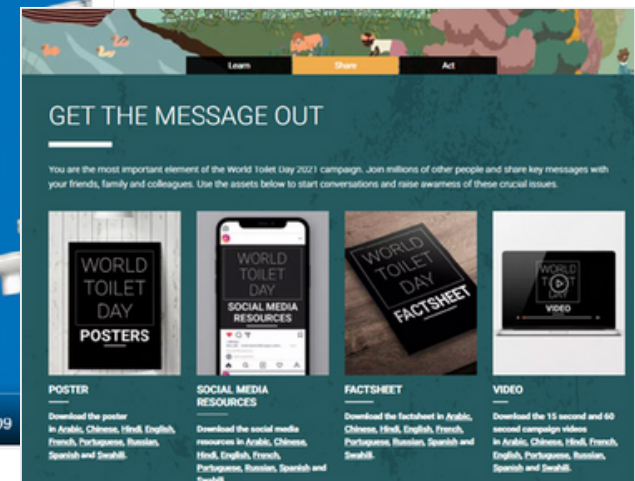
Learn Share Act

GET THE MESSAGE OUT

You are the most important element of the World Toilet Day 2021 campaign. Join millions of other people and share key messages with your friends, family and colleagues. Use the assets below to start conversations and raise awareness of these crucial issues.

WORLD TOILET DAY POSTERS

WORLD TOILET DAY SOCIAL MEDIA RESOURCES

WORLD TOILET DAY FACTSHEET

WORLD TOILET DAY VIDEO

POSTER

Download the poster in Arabic, Chinese, Hindi, English, French, Portuguese, Russian, Spanish and Swahili.

SOCIAL MEDIA RESOURCES

Download the social media resources in Arabic, Chinese, Hindi, English, French, Portuguese, Russian, Spanish and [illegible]

FACTSHEET

Download the factsheet in Arabic, Chinese, Hindi, English, French, Portuguese, Russian, Spanish and Swahili.

VIDEO

Download the 15 second and 60 second campaign videos in Arabic, Chinese, Hindi, French, English, Portuguese, Russian, Spanish and Swahili.

09